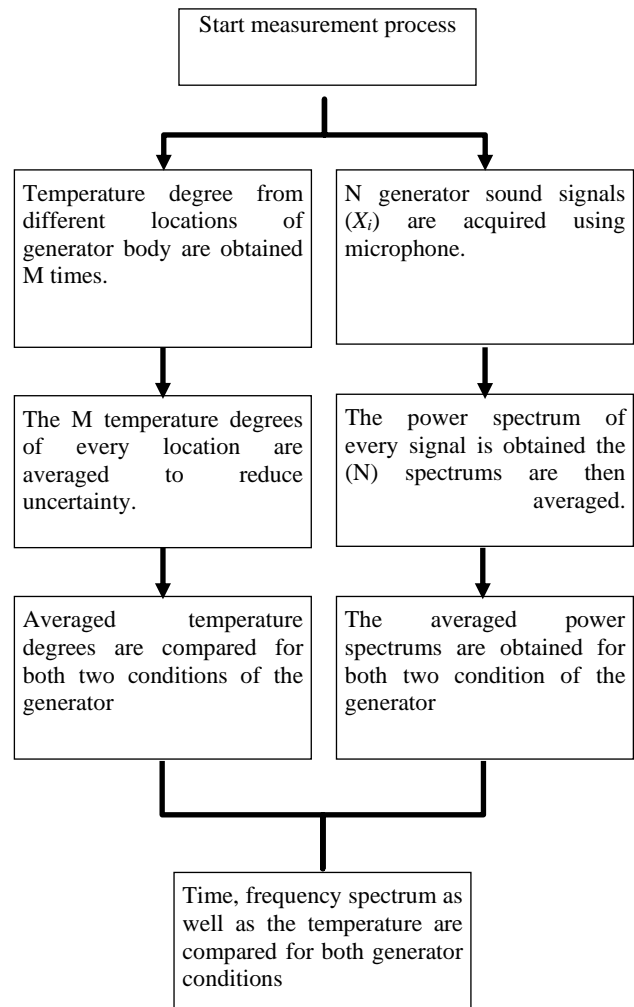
Start measurement process

Temperature degree from different locations of generator body are obtained M times.

The M temperature degrees of every location are averaged to reduce uncertainty.

Averaged temperature degrees are compared for both two conditions of the generator

N generator sound signals ($X_i$) are acquired using microphone.

The power spectrum of every signal is obtained the (N) spectrums are then averaged.

The averaged power spectrums are obtained for both two condition of the generator

Time, frequency spectrum as well as the temperature are compared for both generator conditions